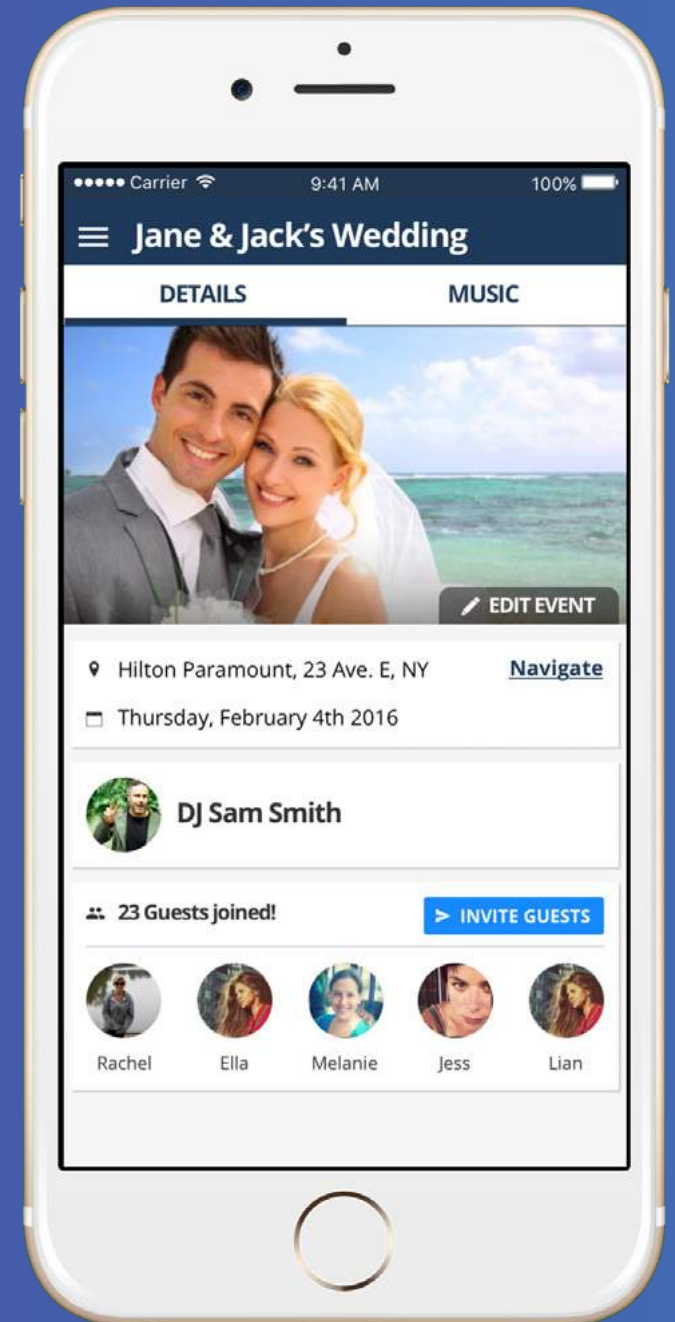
●●●●● Carrier 9:41 AM 100%

Jane & Jack's Wedding

DETAILS

MUSIC

EDIT EVENT

Hilton Paramount, 23 Ave. E, NY

Navigate

Thursday, February 4th 2016

DJ Sam Smith

23 Guests joined!

INVITE GUESTS

Rachel

Ella

Melanie

Jess

Lian